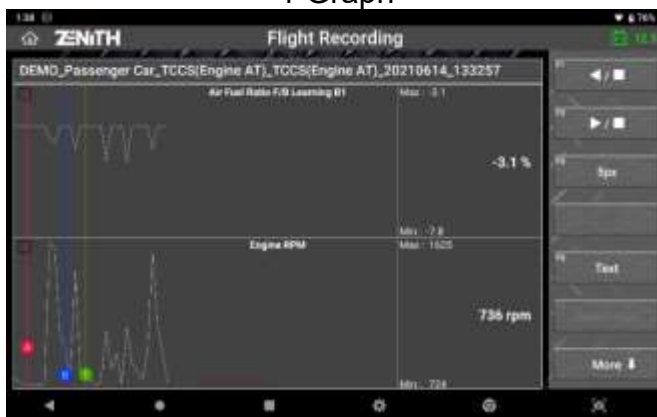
1 Graph

1:38

ZENITH

Flight Recording

DEMO_Passenger Car_TCCS(Engine AT)_TCCS(Engine AT)_20210614_133257

Air Fuel Ratio F/B Learning B1

Max : -3.1

-3.1 %

Min : -7.8

Engine RPM

Max : 1625

736 rpm

Min : 724

Spx

Text

More